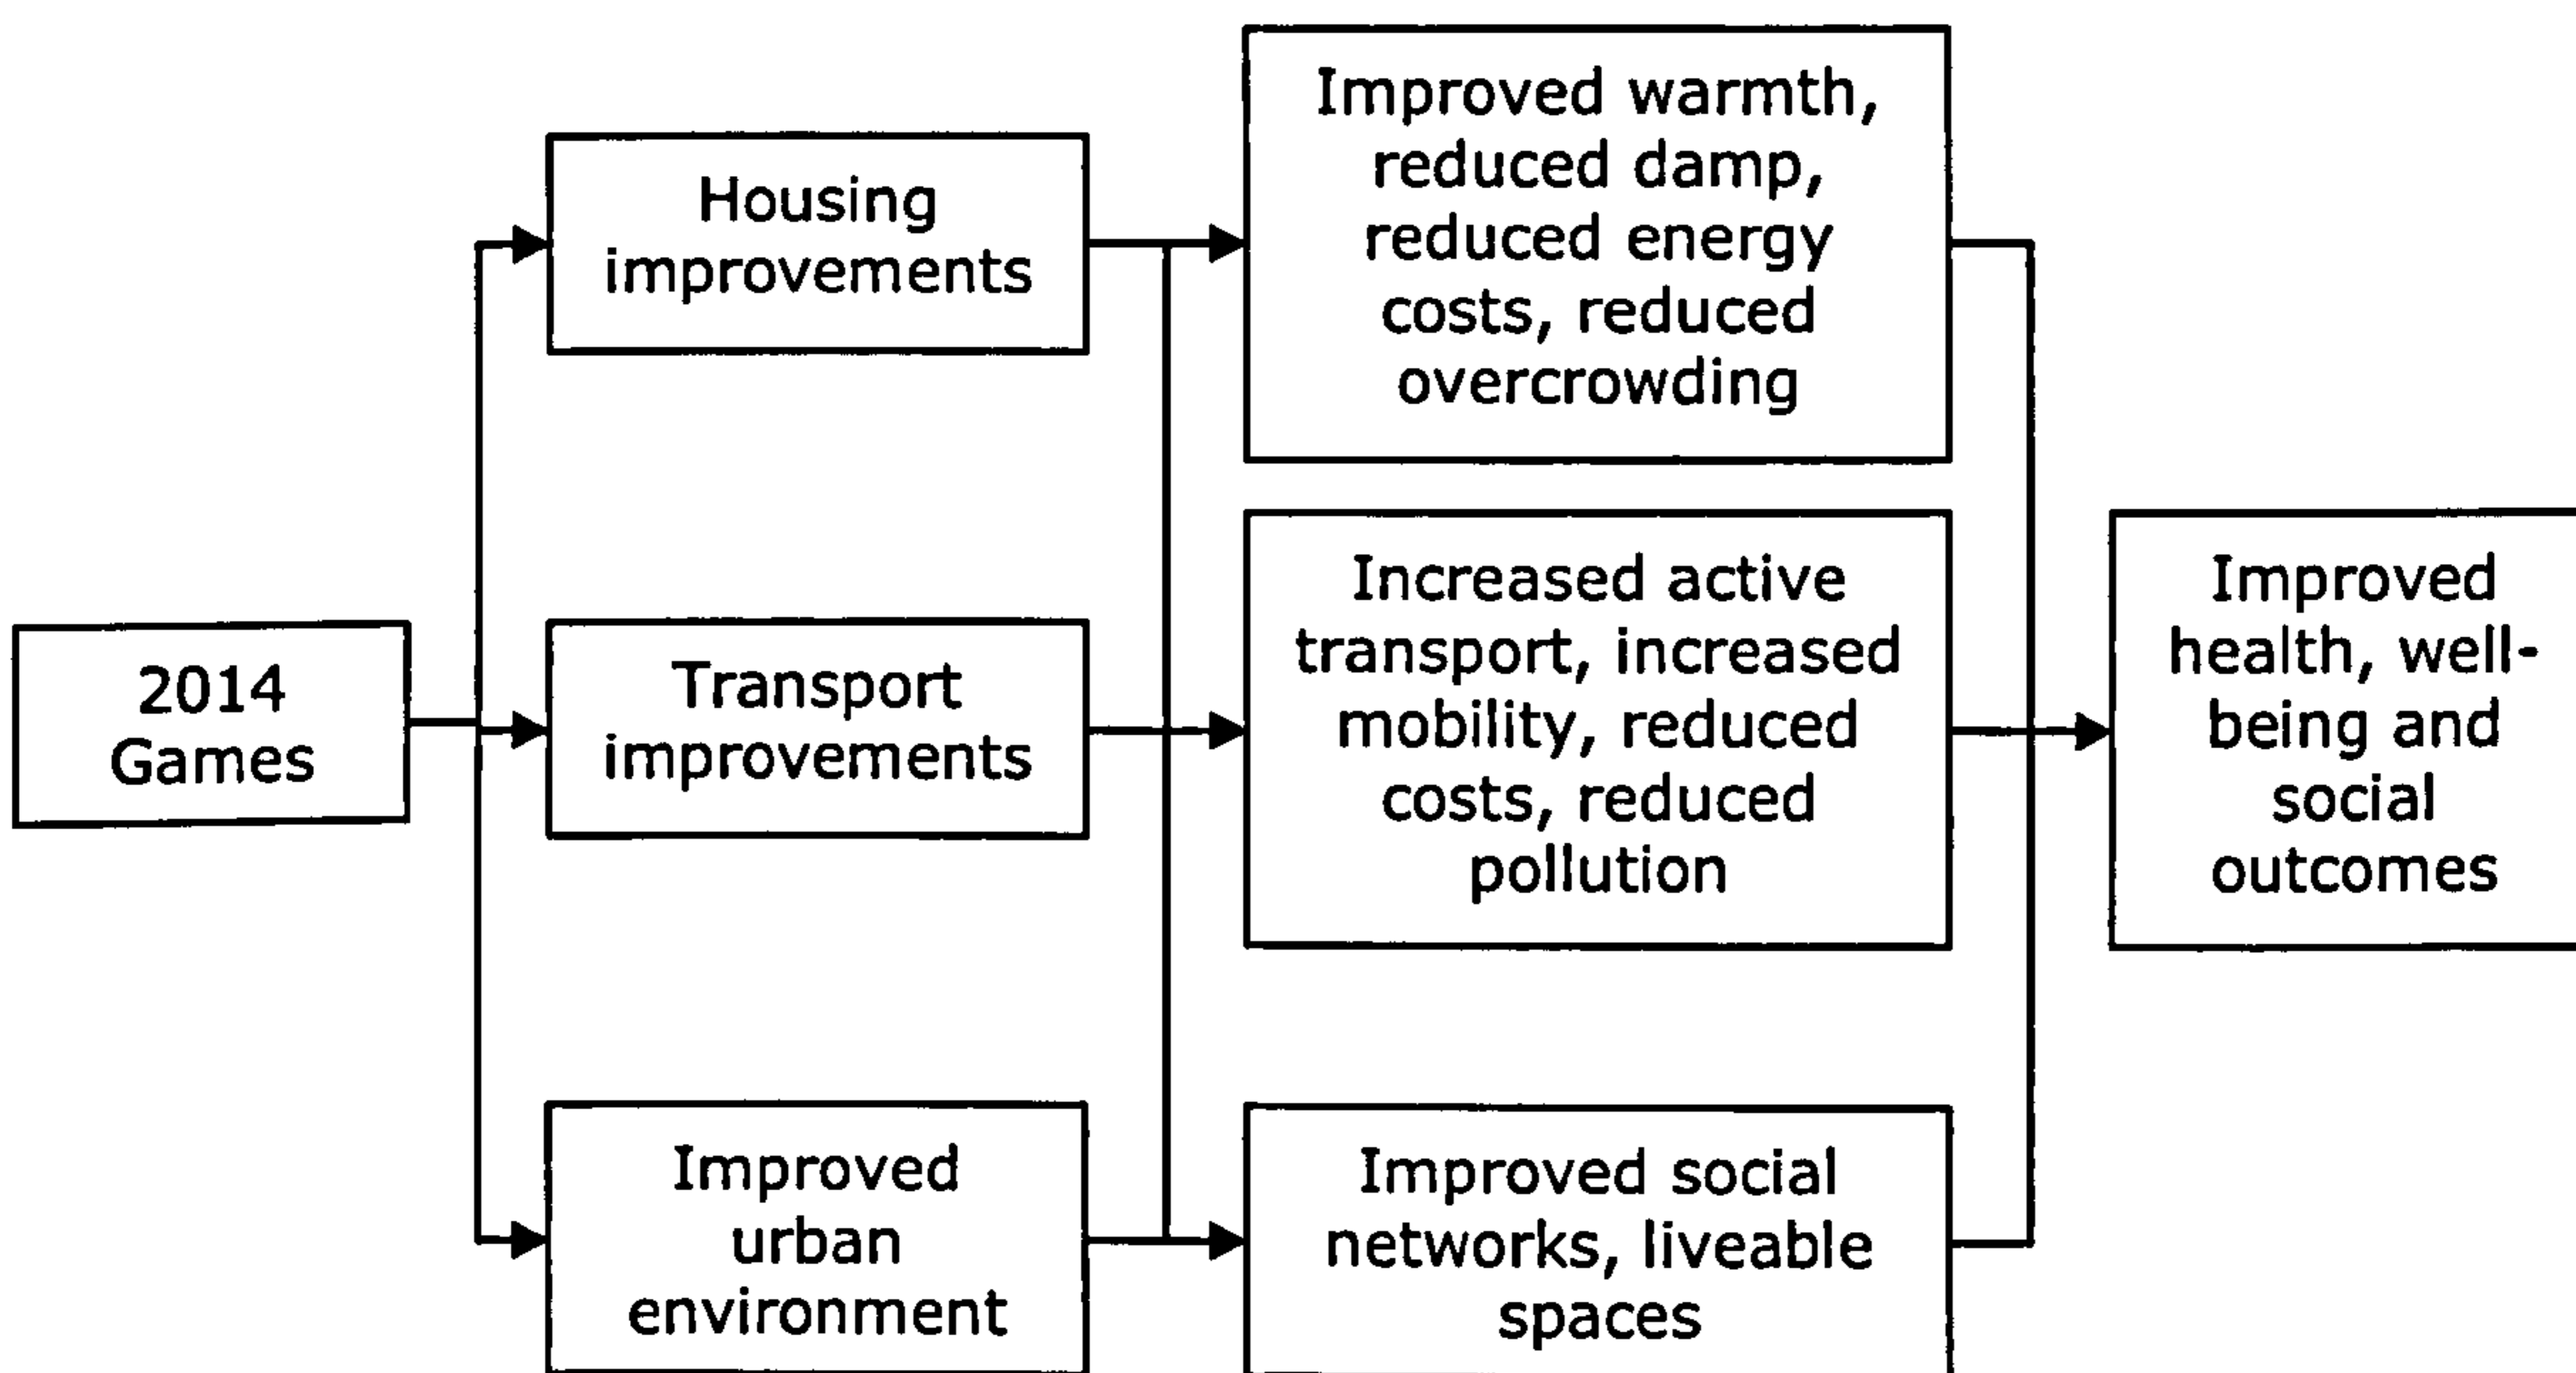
2014 Games

Housing improvements

Transport improvements

Improved urban environment

Improved warmth, reduced damp, reduced energy costs, reduced overcrowding

Increased active transport, increased mobility, reduced costs, reduced pollution

Improved social networks, liveable spaces

Improved health, well-being and social outcomes